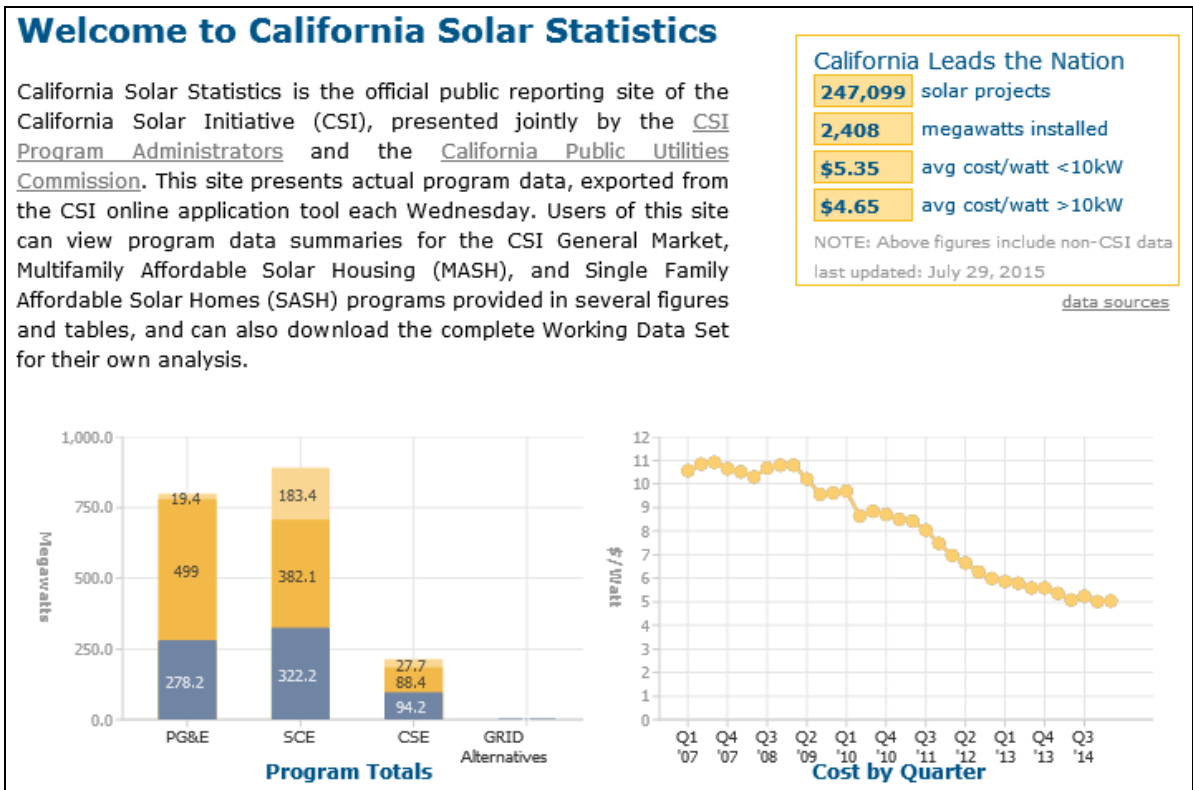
Welcome to California Solar Statistics

California Solar Statistics is the official public reporting site of the California Solar Initiative (CSI), presented jointly by the CSI Program Administrators and the California Public Utilities Commission. This site presents actual program data, exported from the CSI online application tool each Wednesday. Users of this site can view program data summaries for the CSI General Market, Multifamily Affordable Solar Housing (MASH), and Single Family Affordable Solar Homes (SASH) programs provided in several figures and tables, and can also download the complete Working Data Set for their own analysis.

California Leads the Nation
247,099 solar projects
2,408 megawatts installed
$5.35 avg cost/watt <10kW
$4.65 avg cost/watt >10kW
NOTE: Above figures include non-CSI data
last updated: July 29, 2015
data sources

Megawatts
1,000.0
750.0
500.0
250.0
0.0
19.4
499
278.2
183.4
382.1
322.2
27.7
88.4
94.2
PG&E
SCE
CSE
GRID Alternatives
Program Totals

$/Watt
12
11
10
9
8
7
6
5
4
3
2
1
0
Q1 '07
Q4 '07
Q3 '08
Q2 '09
Q1 '10
Q4 '10
Q3 '11
Q2 '12
Q1 '13
Q4 '13
Q3 '14
Cost by Quarter